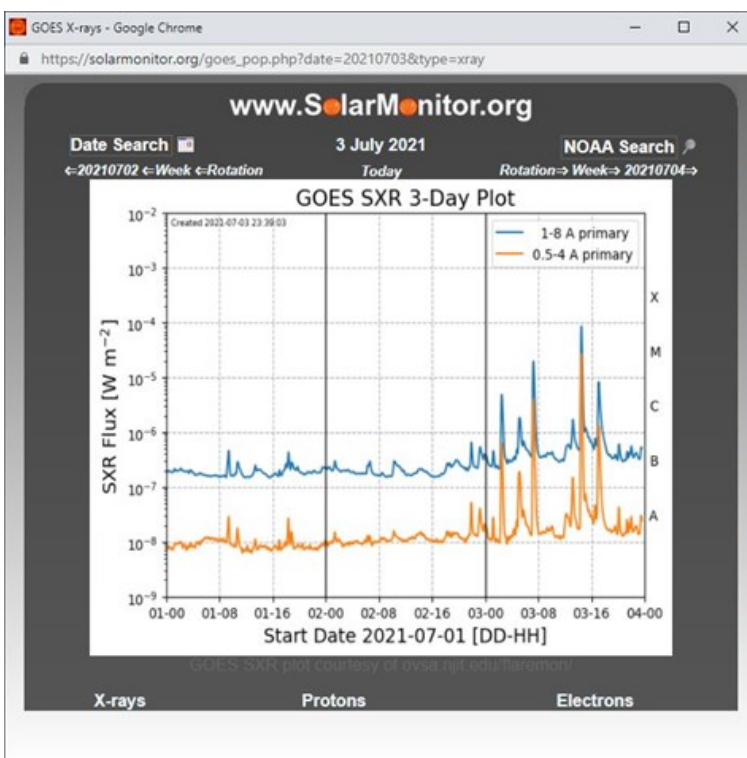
GOES X-rays - Google Chrome

https://solarmonitor.org/goes_pop.php?date=20210703&type=xray

www.SolarMonitor.org

Date Search

3 July 2021

NOAA Search

⇐20210702 ⇐Week ⇐Rotation

Today

Rotation⇒ Week⇒ 20210704⇒

GOES SXR 3-Day Plot

Created 2021-07-03 23:39:03

1-8 A primary

0.5-4 A primary

$10^{-2}$

$10^{-3}$

$10^{-4}$

$10^{-5}$

$10^{-6}$

$10^{-7}$

$10^{-8}$

$10^{-9}$

SXR Flux [W m$^{-2}$]

X

M

C

B

A

01-00 01-08 01-16 02-00 02-08 02-16 03-00 03-08 03-16 04-00

Start Date 2021-07-01 [DD-HH]

GOES SXR plot courtesy of ovsa.njit.edu/flaremon/

X-rays

Protons

Electrons